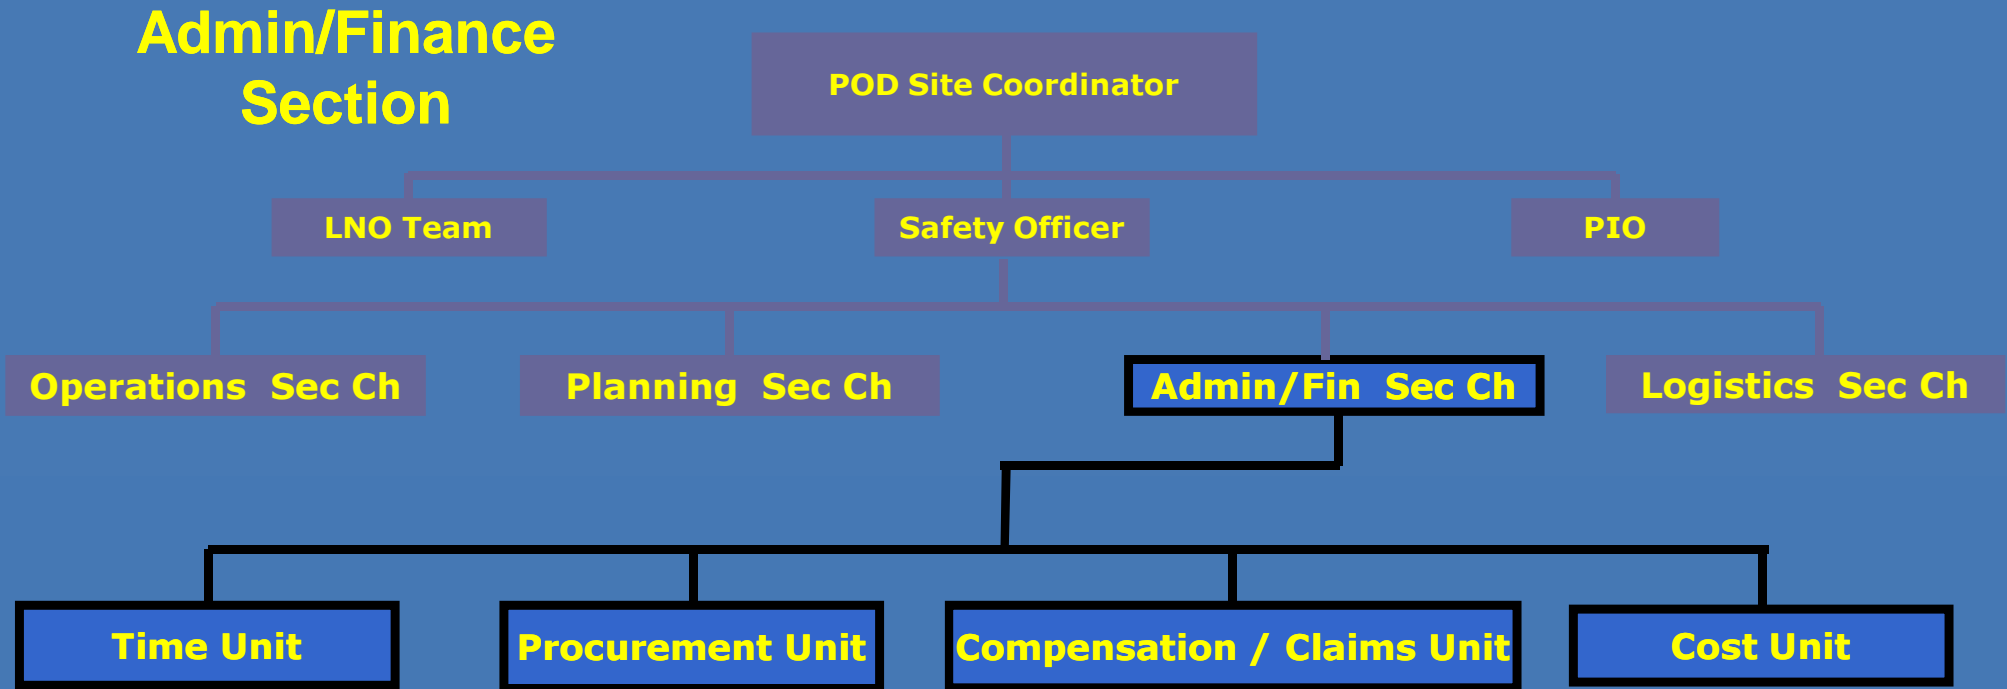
Admin/Finance Section

POD Site Coordinator

LNO Team

Safety Officer

PIO

Operations Sec Ch

Planning Sec Ch

Admin/Fin Sec Ch

Logistics Sec Ch

Time Unit

Procurement Unit

Compensation / Claims Unit

Cost Unit